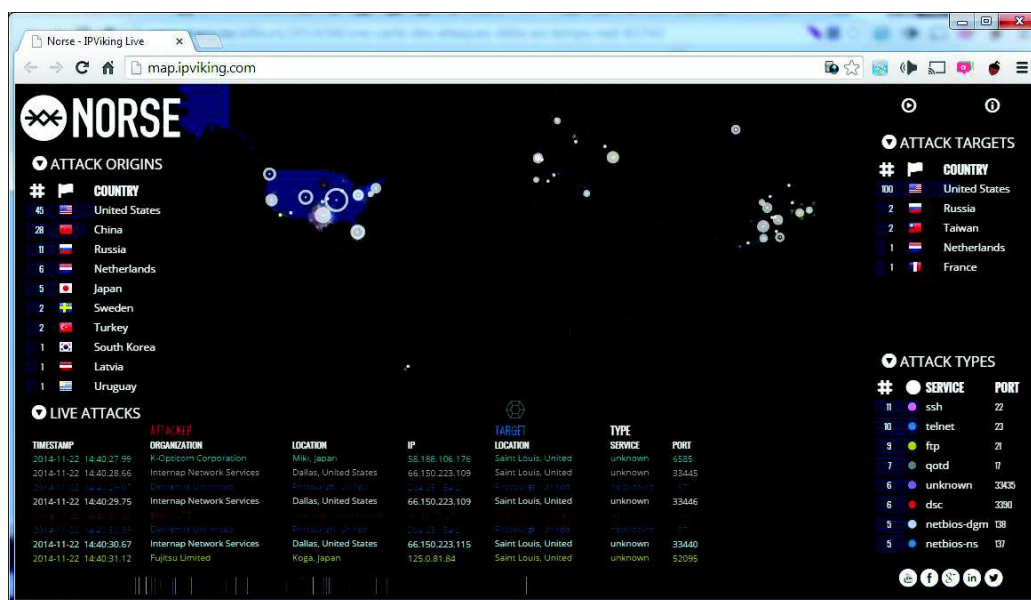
Norse - IPViking Live ×

map.ipviking.com

NORSE

ATTACK ORIGINS

| # | | COUNTRY |
|---|---|---|
| 45 | | United States |
| 28 | | China |
| 11 | | Russia |
| 6 | | Netherlands |
| 5 | | Japan |
| 2 | | Sweden |
| 2 | | Turkey |
| 1 | | South Korea |
| 1 | | Latvia |
| 1 | | Uruguay |

ATTACK TARGETS

| # | | COUNTRY |
|---|---|---|
| 100 | | United States |
| 2 | | Russia |
| 2 | | Taiwan |
| 1 | | Netherlands |
| 1 | | France |

ATTACK TYPES

| # | SERVICE | PORT |
|---|---|---|
| 11 | ssh | 22 |
| 10 | telnet | 23 |
| 9 | ftp | 21 |
| 7 | qotd | 17 |
| 6 | unknown | 33435 |
| 6 | dsc | 3390 |
| 5 | netbios-dgm | 138 |
| 5 | netbios-ns | 137 |

LIVE ATTACKS

ATTACKER TARGET TYPE

| TIMESTAMP | ORGANIZATION | LOCATION | IP | LOCATION | SERVICE | PORT |
|---|---|---|---|---|---|---|
| 2014-11-22 14:40:27.99 | K-Opticom Corporation | Miki, Japan | 58.188.106.176 | Saint Louis, United | unknown | 6585 |
| 2014-11-22 14:40:28.66 | Internap Network Services | Dallas, United States | 66.150.223.109 | Saint Louis, United | unknown | 33445 |
| 2014-11-22 14:40:29.07 | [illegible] | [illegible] | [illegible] | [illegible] | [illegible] | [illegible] |
| 2014-11-22 14:40:29.75 | Internap Network Services | Dallas, United States | 66.150.223.109 | Saint Louis, United | unknown | 33446 |
| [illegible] | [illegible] | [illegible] | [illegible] | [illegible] | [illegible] | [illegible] |
| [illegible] | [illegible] | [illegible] | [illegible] | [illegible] | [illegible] | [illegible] |
| 2014-11-22 14:40:30.67 | Internap Network Services | Dallas, United States | 66.150.223.115 | Saint Louis, United | unknown | 33440 |
| 2014-11-22 14:40:31.12 | Fujitsu Limited | Koga, Japan | 125.0.81.84 | Saint Louis, United | unknown | 52095 |